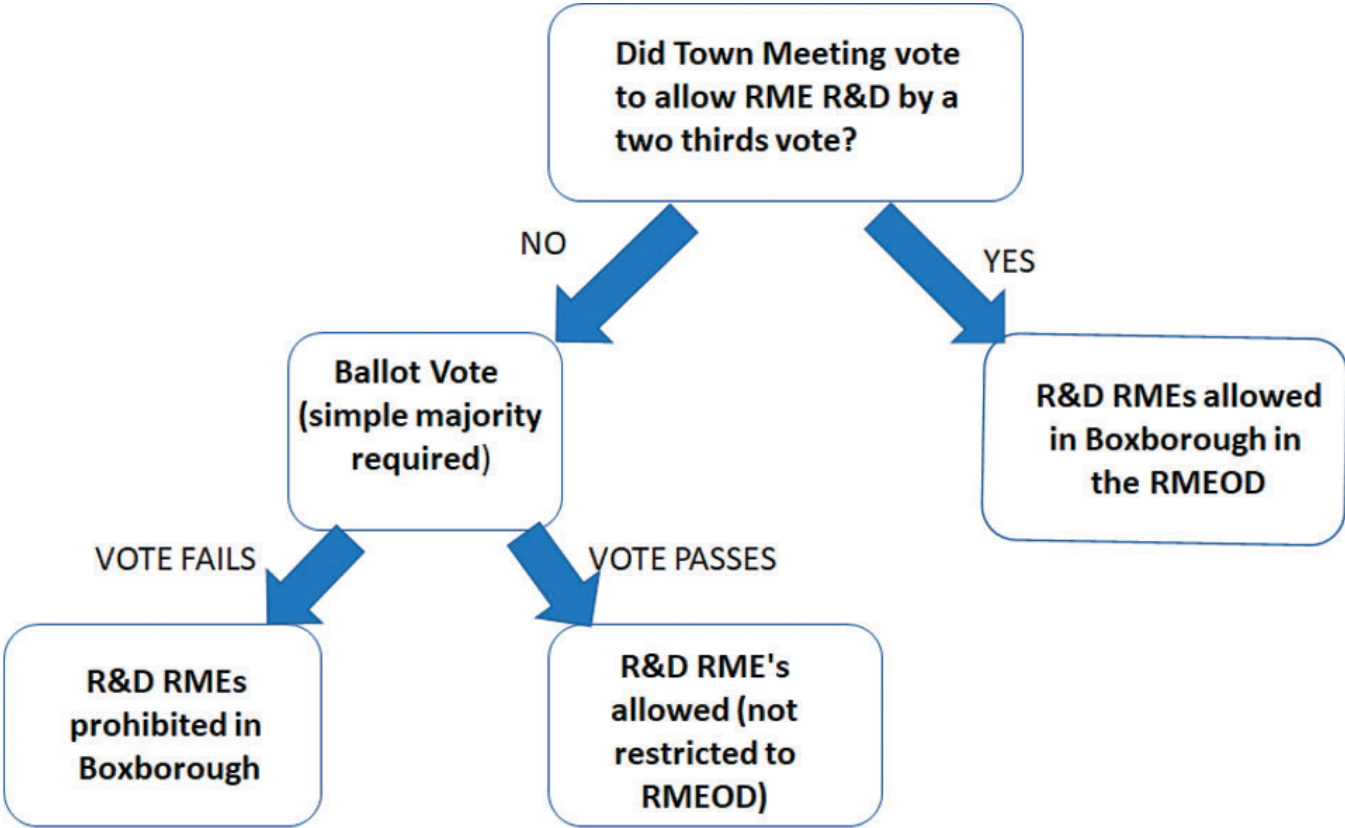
Did Town Meeting vote to allow RME R&D by a two thirds vote?

NO

YES

Ballot Vote (simple majority required)

R&D RMEs allowed in Boxborough in the RMEOD

VOTE FAILS

VOTE PASSES

R&D RMEs prohibited in Boxborough

R&D RME's allowed (not restricted to RMEOD)